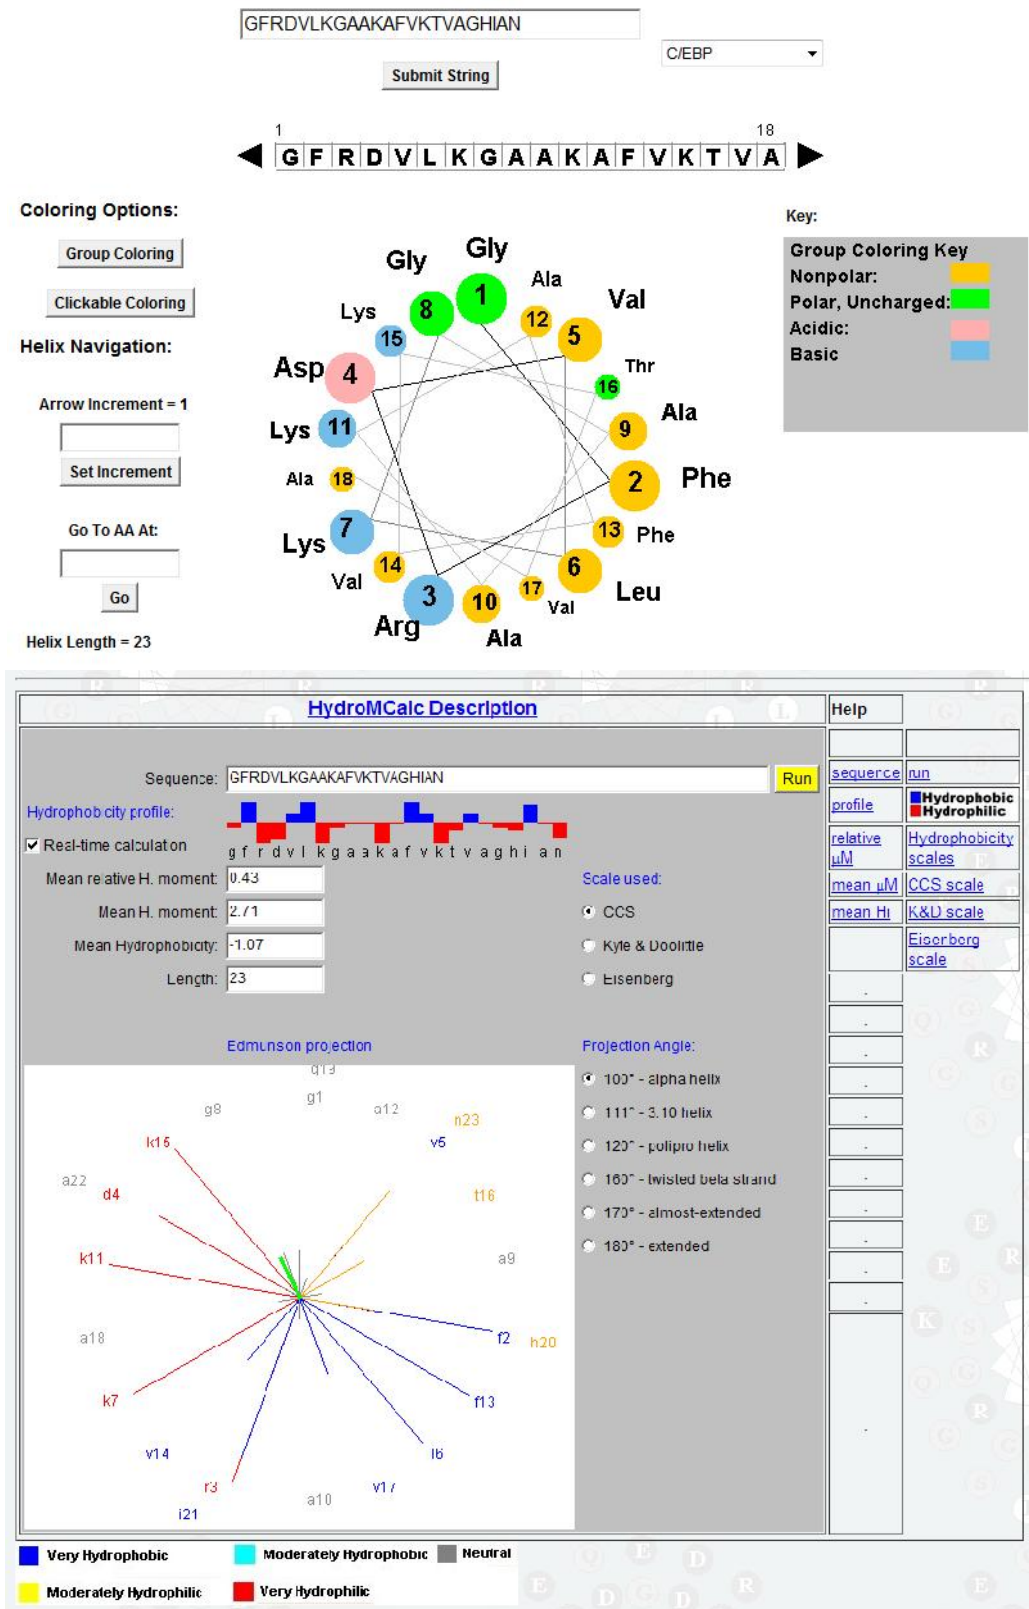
GFRDVLKGAAKAFVKTVAGHIAN

C/EBP

Submit String

1 18

G F R D V L K G A A K A F V K T V A

Coloring Options:

Group Coloring

Clickable Coloring

Helix Navigation:

Arrow Increment = 1

Set Increment

Go To AA At:

Go

Helix Length = 23

Gly Gly Ala Val Lys 8 1 12 5 15 Thr Asp 4 16 Ala 9 Lys 11 2 Phe Ala 18 13 Phe Lys 7 6 14 Leu Val 17 3 10 Val Arg Ala

Key:

Group Coloring Key
Nonpolar:
Polar, Uncharged:
Acidic:
Basic

HydroMCalc Description

Help

Sequence: GFRDVLKGAAKAFVKTVAGHIAN Run

Hydrophobicity profile:

Real-time calculation

g f r d v l k g a a k a f v k t v a g h i a n

Mean relative H. moment: 0.43

Mean H. moment: 2.71

Mean Hydrophobicity: -1.07

Length: 23

Scale used:

CCS

Kyle & Doolittle

Eisenberg

Edmunson projection

Projection Angle:

100° - alpha helix

111° - 3.10 helix

120° - polipro helix

160° - twisted beta strand

170° - almost-extended

180° - extended

q19 g1 g8 a12 n23 k15 v5 a22 d4 t16 k11 a9 a18 f2 h20 k7 f13 v14 l6 r3 v17 a10 i21

sequence run

profile Hydrophobic Hydrophilic

relative μM Hydrophobicity scales

mean μM CCS scale

mean Hi K&D scale

Eisenberg scale

Very Hydrophobic Moderately Hydrophobic Neutral

Moderately Hydrophilic Very Hydrophilic